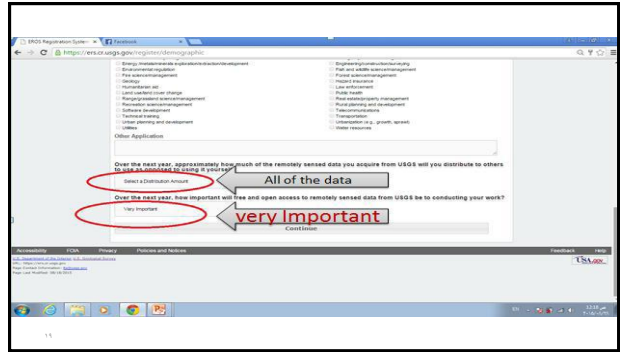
EROS Registration System | Facebook

https://ers.cr.usgs.gov/register/demographic

Energy minerals/mineral exploration/development
Environmental regulation
Fire science/management
Geology
Humanitarian aid
Land use/land cover change
Range/grassland science/management
Recreation science/management
Software development
Technical training
Urban planning and development
Utilities

Engineering/construction/surveying
Fish and wildlife science/management
Forest science/management
Hazard insurance
Law enforcement
Public health
Real estate/property management
Rural planning and development
Telecommunications
Transportation
Urbanization (e.g., growth, sprawl)
Water resources

Other Application

Over the next year, approximately how much of the remotely sensed data you acquire from USGS will you distribute to others to use as opposed to using it yourself?

Select a Distribution Amount

All of the data

Over the next year, how important will free and open access to remotely sensed data from USGS be to conducting your work?

Very Important

very Important

Continue

Accessibility FOIA Privacy Policies and Notices Feedback Help

U.S. Department of the Interior | U.S. Geological Survey
URL: https://ers.cr.usgs.gov
Page Contact Information: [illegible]
Page Last Modified: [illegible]

USA.gov

12:10 PM

15